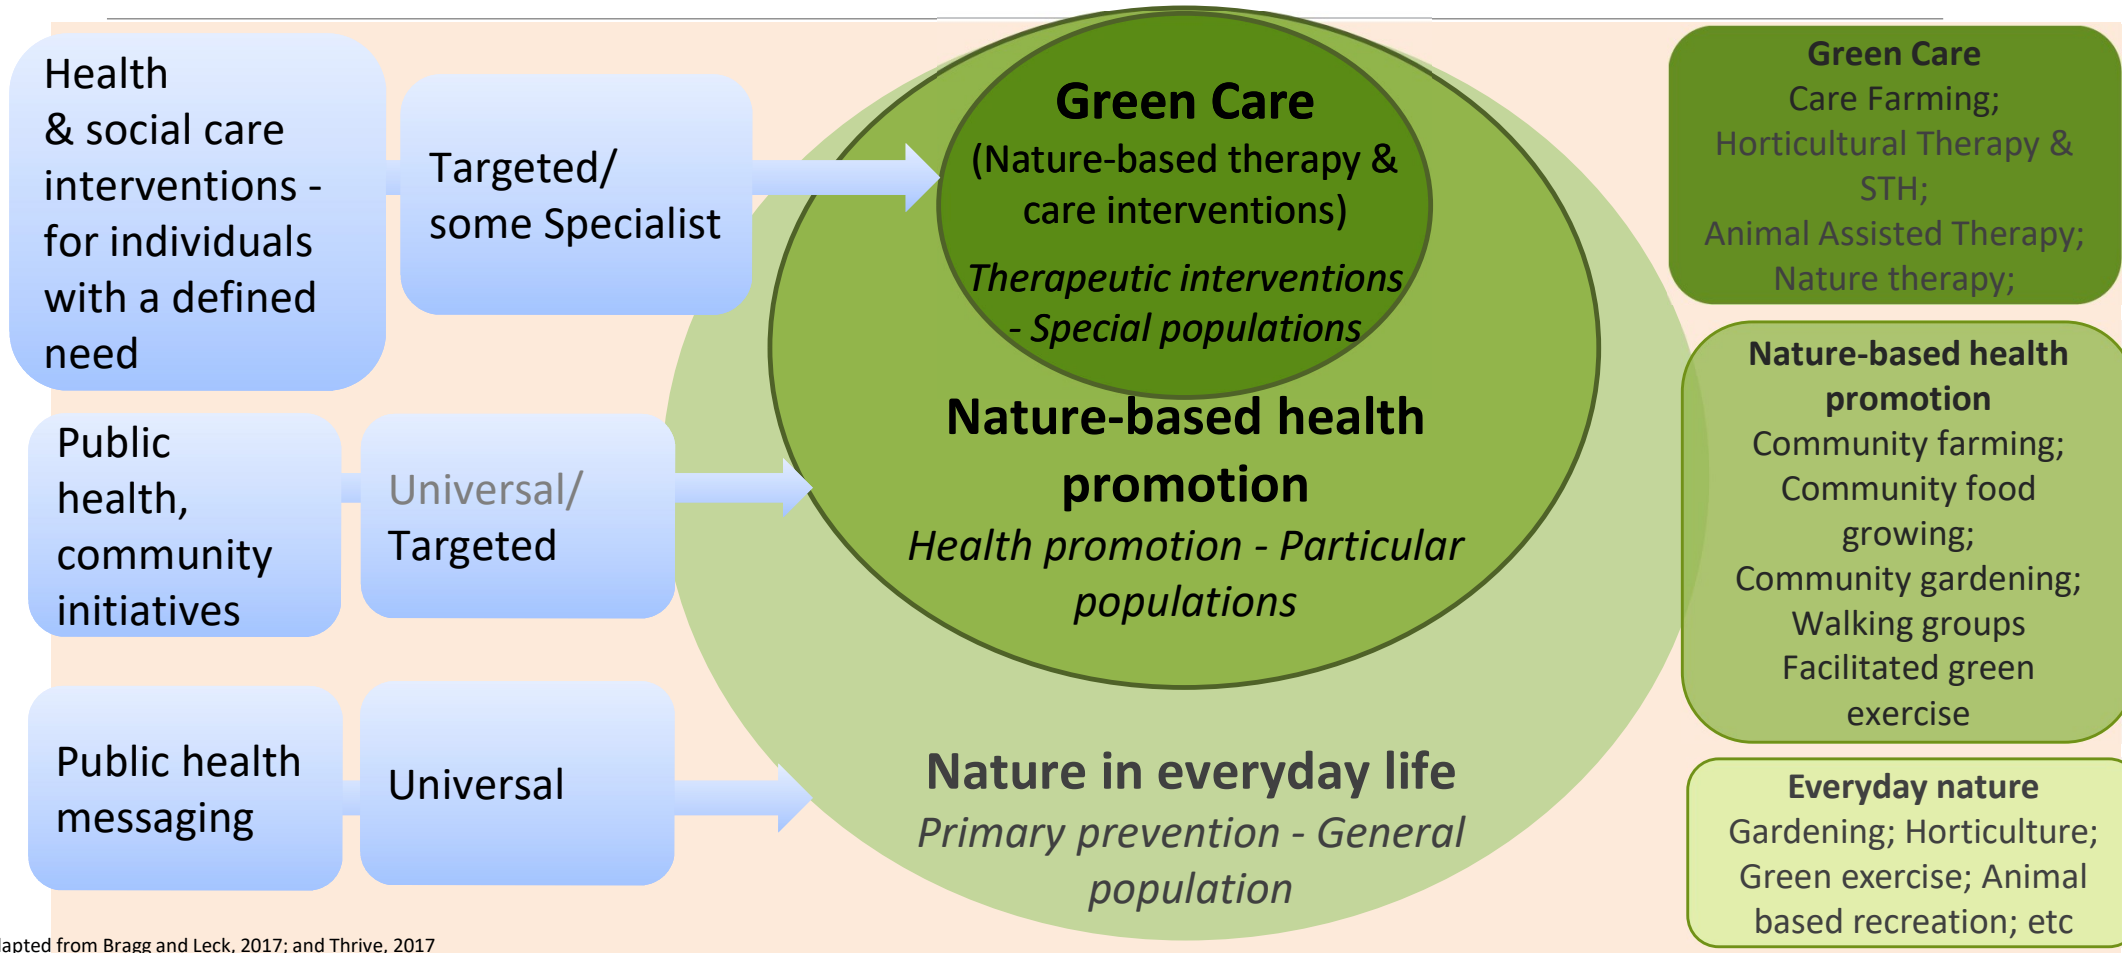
Health & social care interventions - for individuals with a defined need

Targeted/ some Specialist

Public health, community initiatives

Universal/ Targeted

Public health messaging

Universal

Green Care
(Nature-based therapy & care interventions)
*Therapeutic interventions - Special populations*

Nature-based health promotion
*Health promotion - Particular populations*

Nature in everyday life
*Primary prevention - General population*

Green Care
Care Farming;
Horticultural Therapy & STH;
Animal Assisted Therapy;
Nature therapy;

Nature-based health promotion
Community farming;
Community food growing;
Community gardening;
Walking groups
Facilitated green exercise

Everyday nature
Gardening; Horticulture;
Green exercise; Animal based recreation; etc

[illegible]apted from Bragg and Leck, 2017; and Thrive, 2017